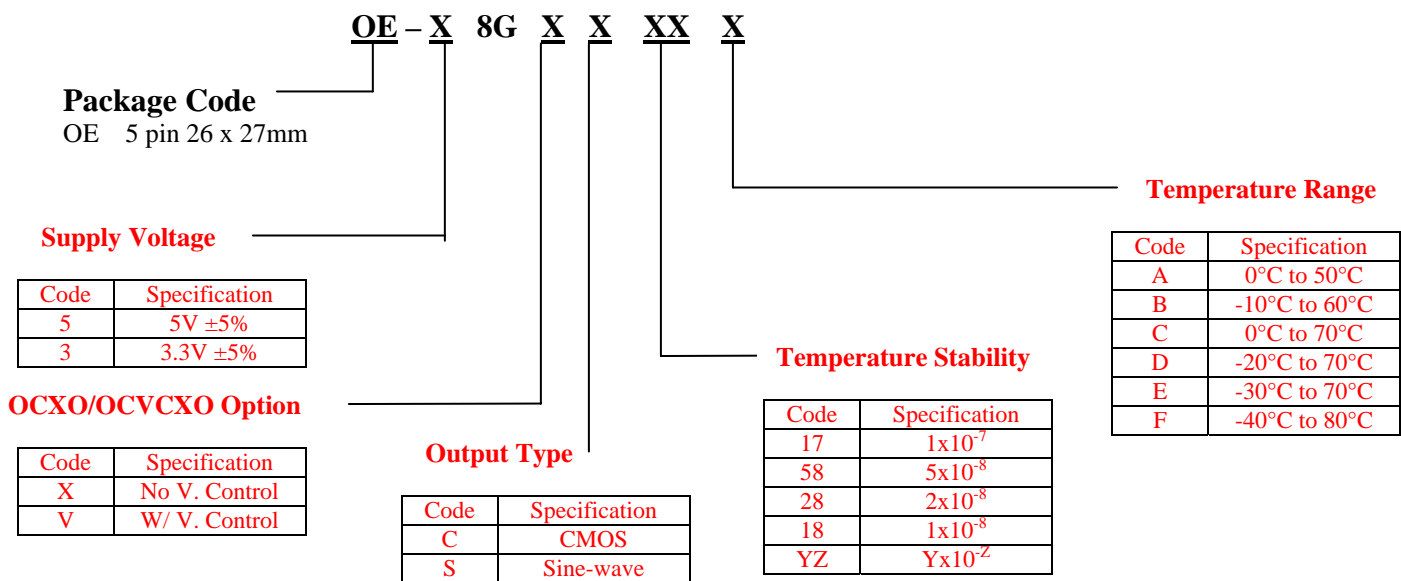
OE – X 8G X X XX X

Package Code
OE 5 pin 26 x 27mm

Temperature Range

| Code | Specification |
|---|---|
| A | 0°C to 50°C |
| B | -10°C to 60°C |
| C | 0°C to 70°C |
| D | -20°C to 70°C |
| E | -30°C to 70°C |
| F | -40°C to 80°C |

Supply Voltage

| Code | Specification |
|---|---|
| 5 | 5V ±5% |
| 3 | 3.3V ±5% |

Temperature Stability

| Code | Specification |
|---|---|
| 17 | $1x10^{-7}$ |
| 58 | $5x10^{-8}$ |
| 28 | $2x10^{-8}$ |
| 18 | $1x10^{-8}$ |
| YZ | $Yx10^{-Z}$ |

OCXO/OCVCXO Option

| Code | Specification |
|---|---|
| X | No V. Control |
| V | W/ V. Control |

Output Type

| Code | Specification |
|---|---|
| C | CMOS |
| S | Sine-wave |